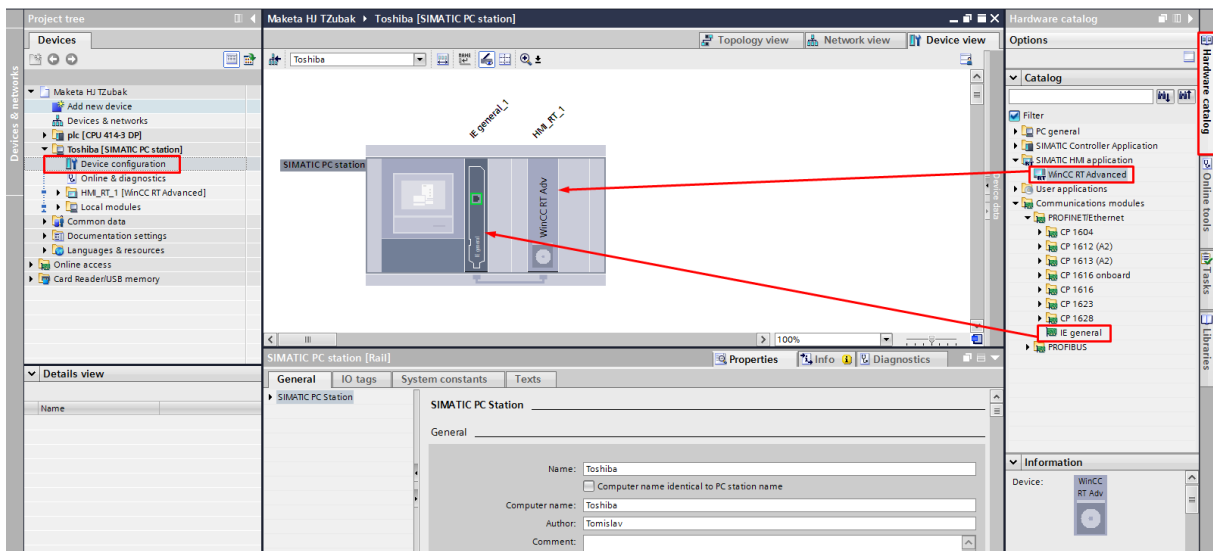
Project tree

Devices

Devices & networks

Maketa HJ TZubak
Add new device
Devices & networks
plc [CPU 414-3 DP]
Toshiba [SIMATIC PC station]
Device configuration
Online & diagnostics
HMI_RT_1 [WinCC RT Advanced]
Local modules
Common data
Documentation settings
Languages & resources
Online access
Card Reader/USB memory

Details view

Name

Maketa HJ TZubak ▸ Toshiba [SIMATIC PC station]

Topology view
Network view
Device view

Toshiba

IE general_1
HMI_RT_1

SIMATIC PC station

WinCC RT Adv

Device data

100%

SIMATIC PC station [Rail]

Properties
Info
Diagnostics

General
IO tags
System constants
Texts

SIMATIC PC Station

SIMATIC PC Station

General

Name: Toshiba
Computer name identical to PC station name
Computer name: Toshiba
Author: Tomislav
Comment:

Hardware catalog

Options

Catalog

Filter
PC general
SIMATIC Controller Application
SIMATIC HMI application
WinCC RT Advanced
User applications
Communications modules
PROFINET/Ethernet
CP 1604
CP 1612 (A2)
CP 1613 (A2)
CP 1616 onboard
CP 1616
CP 1623
CP 1628
IE general
PROFIBUS

Information

Device:
WinCC RT Adv

Hardware catalog
Online tools
Tasks
Libraries